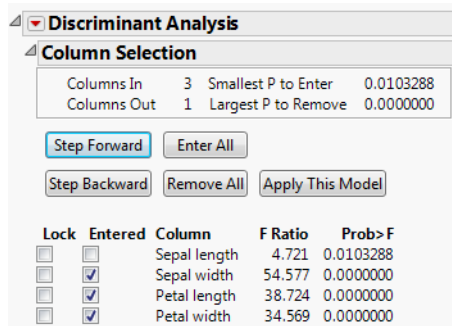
Discriminant Analysis

Column Selection

Columns In 3 Smallest P to Enter 0.0103288
Columns Out 1 Largest P to Remove 0.0000000

Step Forward Enter All

Step Backward Remove All Apply This Model

| Lock | Entered | Column | F Ratio | Prob>F |
|---|---|---|---|---|
| ☐ | ☐ | Sepal length | 4.721 | 0.0103288 |
| ☐ | ☑ | Sepal width | 54.577 | 0.0000000 |
| ☐ | ☑ | Petal length | 38.724 | 0.0000000 |
| ☐ | ☑ | Petal width | 34.569 | 0.0000000 |